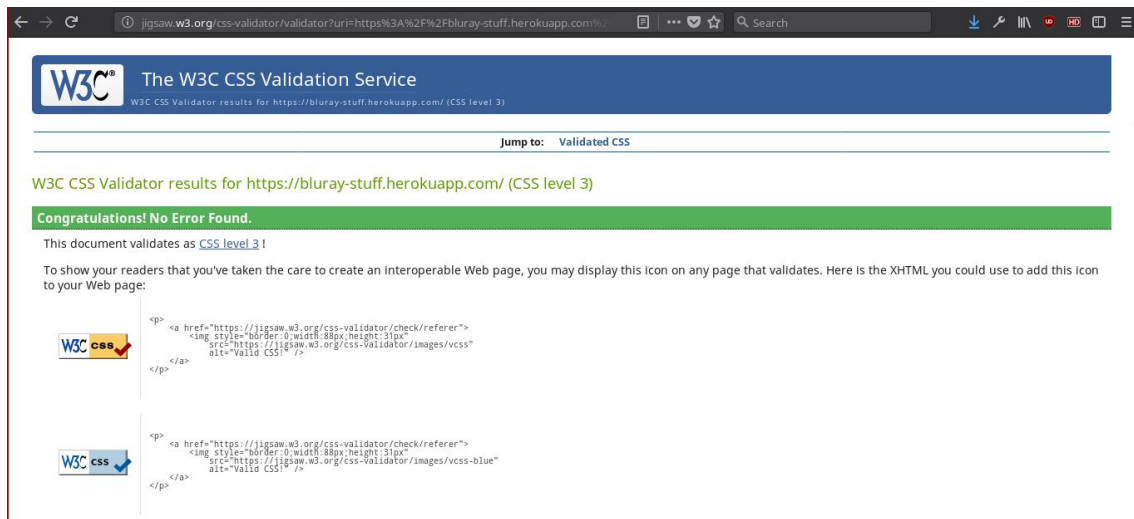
jigsaw.w3.org/css-validator/validator?uri=https%3A%2F%2Fbluray-stuff.herokuapp.com%2

Search

W3C

The W3C CSS Validation Service

W3C CSS Validator results for https://bluray-stuff.herokuapp.com/ (CSS level 3)

Jump to: Validated CSS

W3C CSS Validator results for https://bluray-stuff.herokuapp.com/ (CSS level 3)

Congratulations! No Error Found.

This document validates as CSS level 3 !

To show your readers that you've taken the care to create an interoperable Web page, you may display this icon on any page that validates. Here is the XHTML you could use to add this icon to your Web page:

W3C css

```
<p>
    <a href="https://jigsaw.w3.org/css-validator/check/referer">
        <img style="border:0;width:88px;height:31px"
            src="https://jigsaw.w3.org/css-validator/images/vcss"
            alt="Valid CSS!" />
    </a>
</p>
```

W3C css

```
<p>
    <a href="https://jigsaw.w3.org/css-validator/check/referer">
        <img style="border:0;width:88px;height:31px"
            src="https://jigsaw.w3.org/css-validator/images/vcss-blue"
            alt="Valid CSS!" />
    </a>
</p>
```